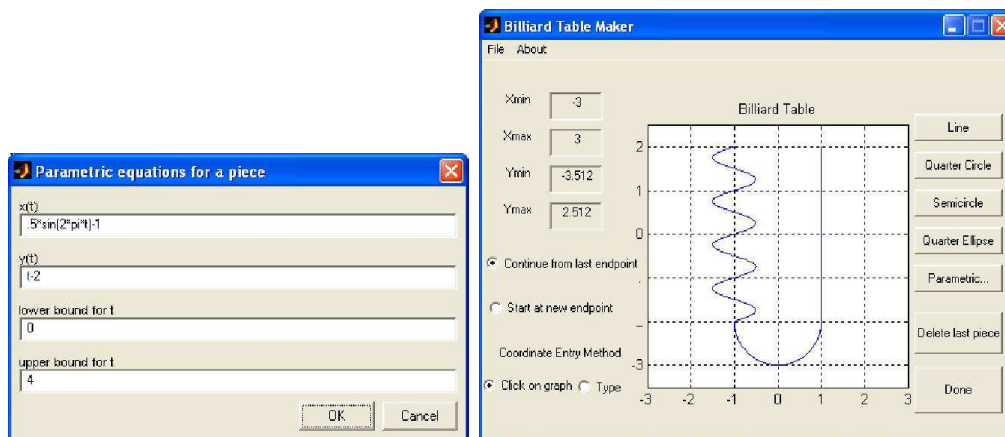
Parametric equations for a piece

x(t)
.5*sin(2*pi*t)-1

y(t)
t-2

lower bound for t
0

upper bound for t
4

OK Cancel

Billiard Table Maker

File About

Xmin -3

Xmax 3

Ymin -3.512

Ymax 2.512

Continue from last endpoint

Start at new endpoint

Coordinate Entry Method

Click on graph Type

Billiard Table

2
1
0
-3

-3 -2 -1 0 1 2 3

Line

Quarter Circle

Semicircle

Quarter Ellipse

Parametric...

Delete last piece

Done